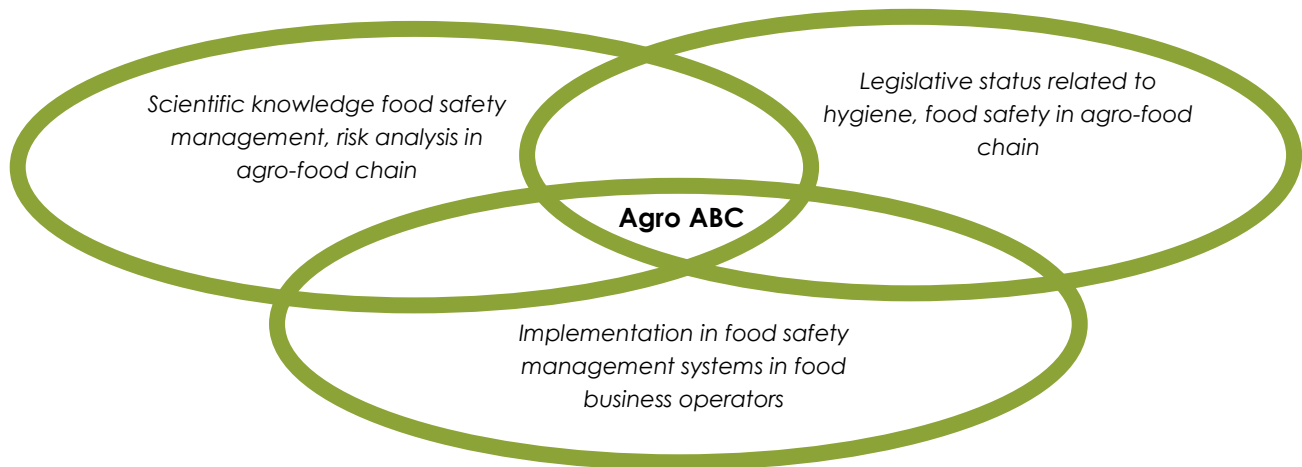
Scientific knowledge food safety management, risk analysis in agro-food chain

Legislative status related to hygiene, food safety in agro-food chain

Agro ABC

Implementation in food safety management systems in food business operators